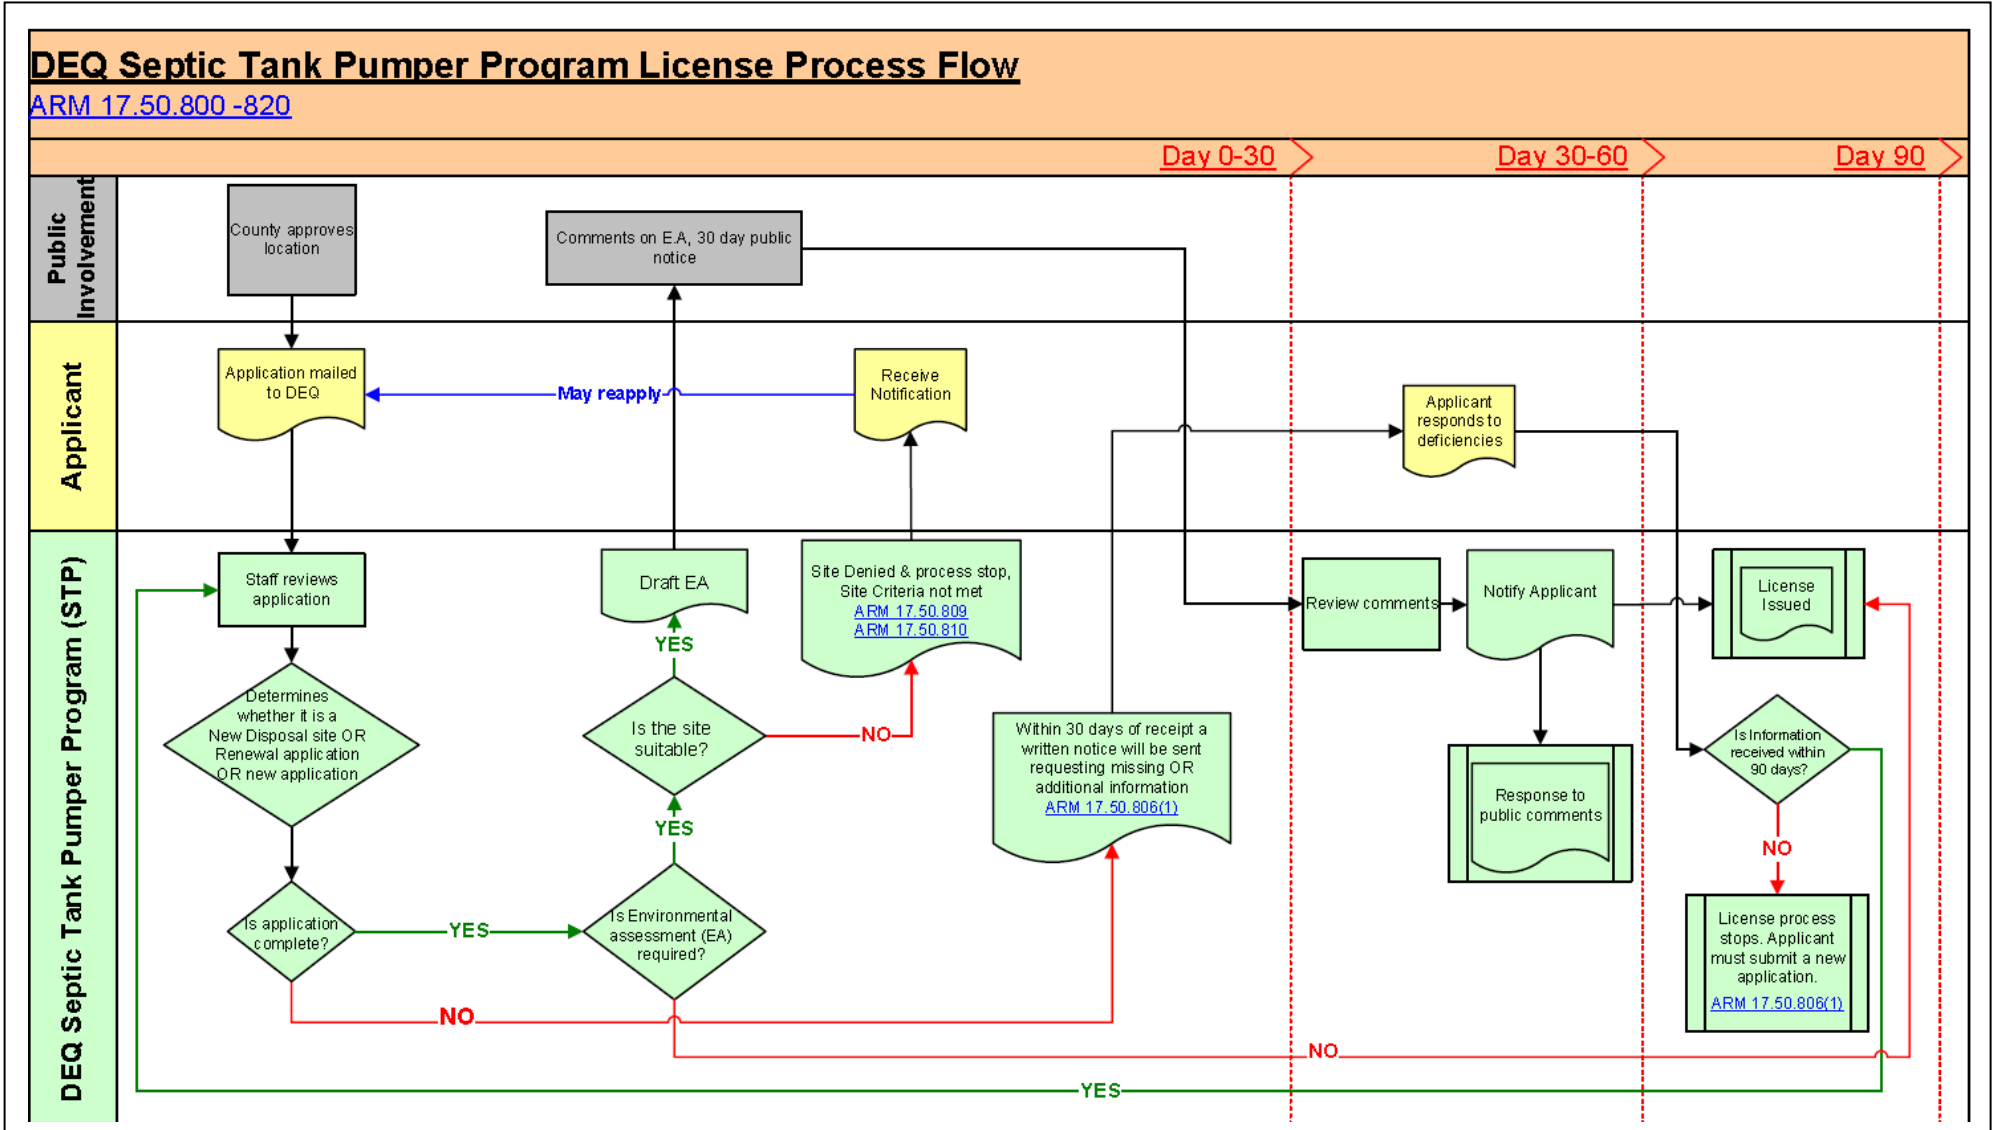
DEQ Septic Tank Pumper Program License Process Flow
ARM 17.50.800 -820

Day 0-30
Day 30-60
Day 90

Public Involvement
Applicant
DEQ Septic Tank Pumper Program (STP)

County approves location

Comments on E.A, 30 day public notice

Application mailed to DEQ

May reapply

Receive Notification

Applicant responds to deficiencies

Staff reviews application

Draft EA

Site Denied & process stop, Site Criteria not met
ARM 17.50.809
ARM 17.50.810

Review comments

Notify Applicant

License Issued

YES

Determines whether it is a New Disposal site OR Renewal application OR new application

Is the site suitable?

NO

Within 30 days of receipt a written notice will be sent requesting missing OR additional information
ARM 17.50.806(1)

Response to public comments

Is Information received within 90 days?

YES

NO

Is application complete?

YES

Is Environmental assessment (EA) required?

License process stops. Applicant must submit a new application.
ARM 17.50.806(1)

NO

NO

YES